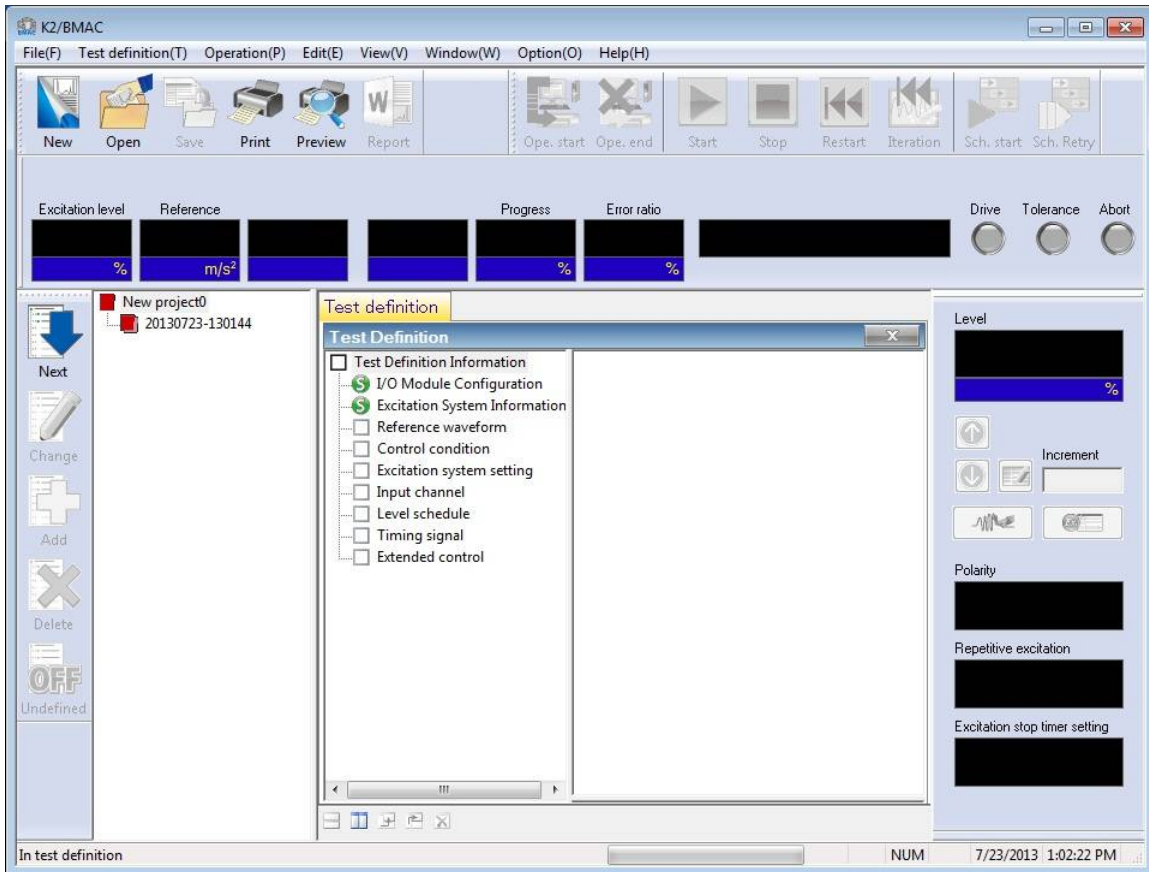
K2/BMAC

File(F) Test definition(T) Operation(P) Edit(E) View(V) Window(W) Option(O) Help(H)

New Open Save Print Preview Report Ope. start Ope. end Start Stop Restart Iteration Sch. start Sch. Retry

Excitation level Reference Progress Error ratio Drive Tolerance Abort

% $m/s^2$ % %

Next
Change
Add
Delete
OFF
Undefined

New project0
20130723-130144

Test definition

Test Definition

Test Definition Information
I/O Module Configuration
Excitation System Information
Reference waveform
Control condition
Excitation system setting
Input channel
Level schedule
Timing signal
Extended control

Level
%
Increment
Polarity
Repetitive excitation
Excitation stop timer setting

In test definition NUM 7/23/2013 1:02:22 PM